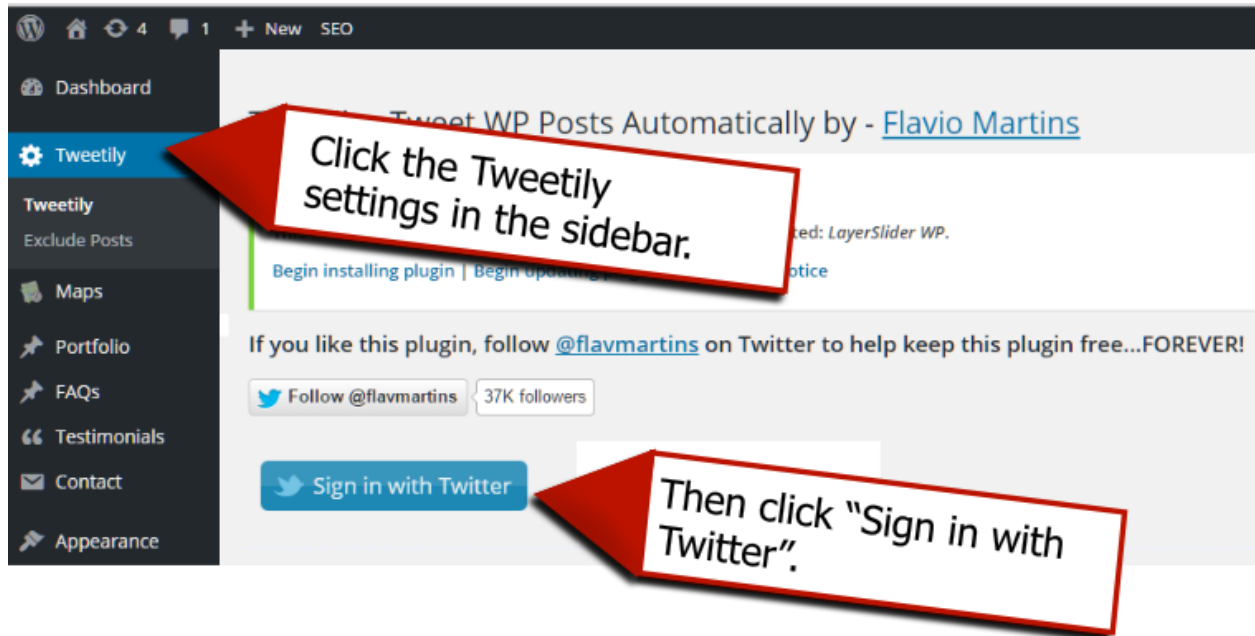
4 1 New SEO

Dashboard

Tweetily

Tweetily

Exclude Posts

Maps

Portfolio

FAQs

Testimonials

Contact

Appearance

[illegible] Tweet WP Posts Automatically by - Flavio Martins

Click the Tweetily settings in the sidebar.

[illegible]ted: LayerSlider WP.

Begin installing plugin | Begin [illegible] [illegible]otice

If you like this plugin, follow @flavmartins on Twitter to help keep this plugin free...FOREVER!

Follow @flavmartins 37K followers

Sign in with Twitter

Then click "Sign in with Twitter".